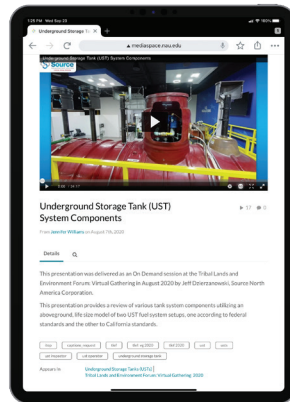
1:28 PM Wed Sep 23

Underground Storage Tank (U

mediaspace.nau.edu

Underground Storage Tank (UST) System Components

Source

Underground Storage Tank (UST) System Components

37 0

From Jennifer Williams on August 7th, 2020

Details

This presentation was delivered as an On Demand session at the Tribal Lands and Environment Forum: Virtual Gathering in August 2020 by Jeff Dziedzanowski, Source North America Corporation.

This presentation provides a review of various tank system components utilizing an aboveground, life size model of two UST fuel system setups, one according to federal standards and the other to California standards.

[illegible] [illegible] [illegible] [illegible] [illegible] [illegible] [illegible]

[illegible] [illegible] underground storage tank

Appears In Underground Storage Tanks (USTs)
Tribal Lands and Environment Forum: Virtual Gathering 2020